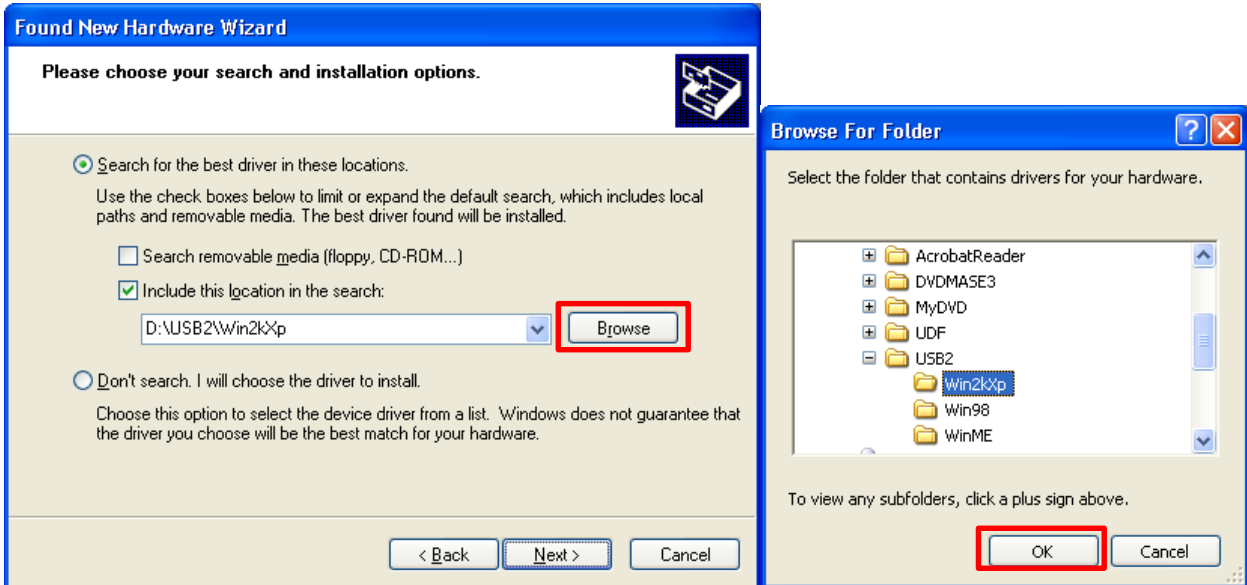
Found New Hardware Wizard

Please choose your search and installation options.

Search for the best driver in these locations.

Use the check boxes below to limit or expand the default search, which includes local paths and removable media. The best driver found will be installed.

Search removable media (floppy, CD-ROM...)

Include this location in the search:

D:\USB2\Win2kXp

Browse

Don't search. I will choose the driver to install.

Choose this option to select the device driver from a list. Windows does not guarantee that the driver you choose will be the best match for your hardware.

< Back

Next >

Cancel

Browse For Folder

Select the folder that contains drivers for your hardware.

AcrobatReader

DVDMASE3

MyDVD

UDF

USB2

Win2kXp

Win98

WinME

To view any subfolders, click a plus sign above.

OK

Cancel